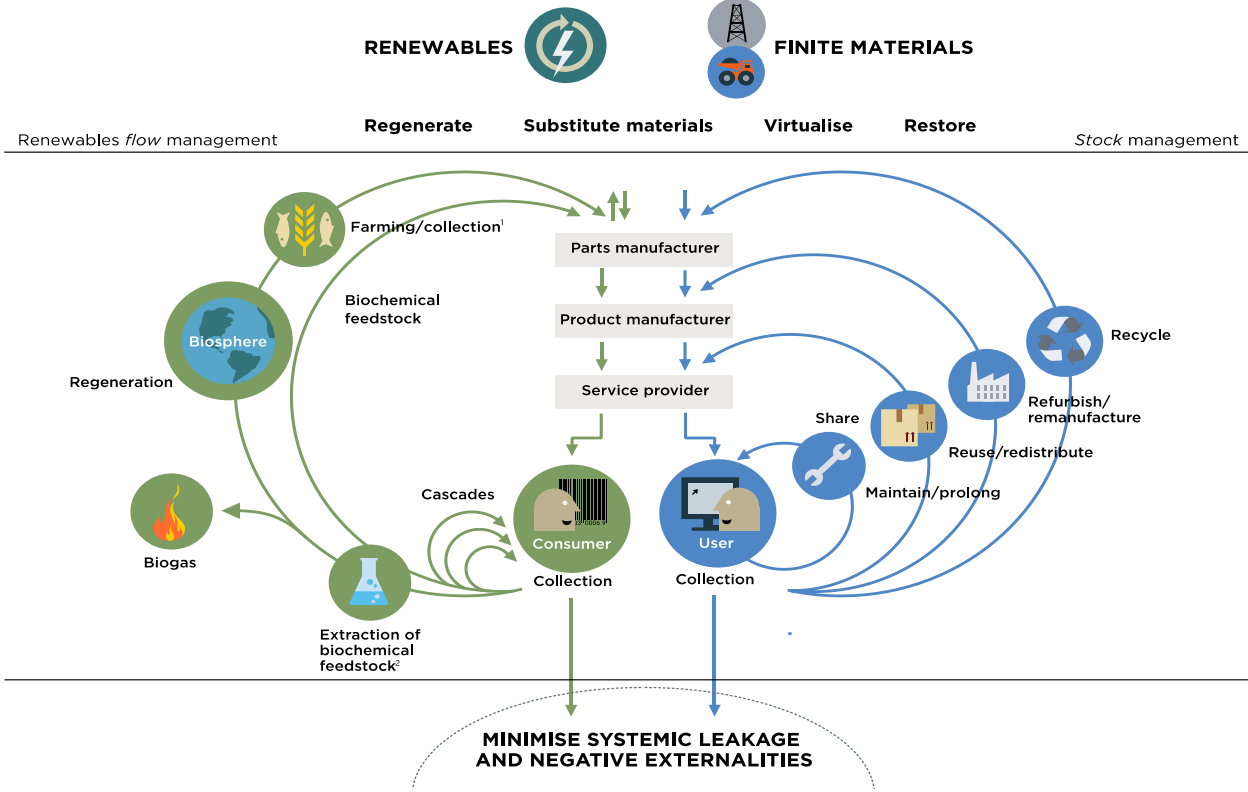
RENEWABLES

FINITE MATERIALS

Renewables *flow* management

Regenerate Substitute materials Virtualise Restore

*Stock* management

Farming/collection$^1$

Parts manufacturer

Biochemical feedstock

Product manufacturer

Recycle

Biosphere

Regeneration

Service provider

Refurbish/ remanufacture

Share

Reuse/redistribute

Biogas

Cascades

Consumer

User

Maintain/prolong

Collection

Collection

Extraction of biochemical feedstock$^2$

MINIMISE SYSTEMIC LEAKAGE AND NEGATIVE EXTERNALITIES